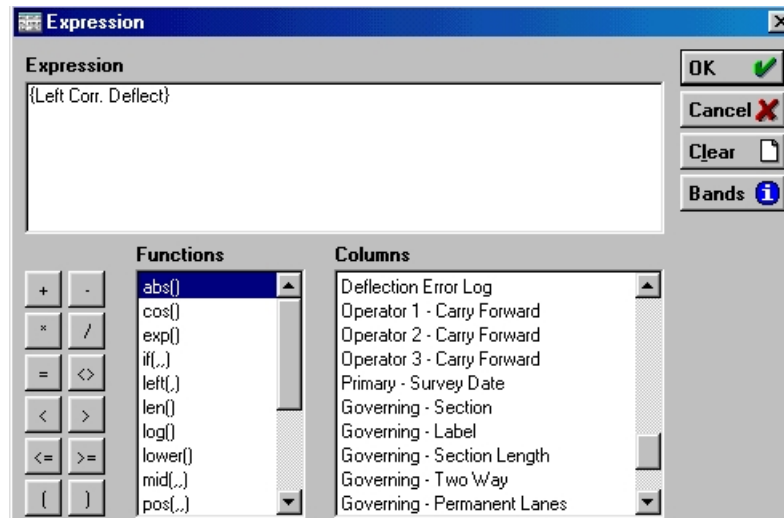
Expression

Expression

{Left Corr. Deflect}

OK
Cancel
Clear
Bands

Functions
abs()
cos()
exp()
if(,,)
left(,)
len()
log()
lower()
mid(,,)
pos(,,)

Columns
Deflection Error Log
Operator 1 - Carry Forward
Operator 2 - Carry Forward
Operator 3 - Carry Forward
Primary - Survey Date
Governing - Section
Governing - Label
Governing - Section Length
Governing - Two Way
Governing - Permanent Lanes

+
-
*
/
=
<>
<
>
<=
>=
(
)